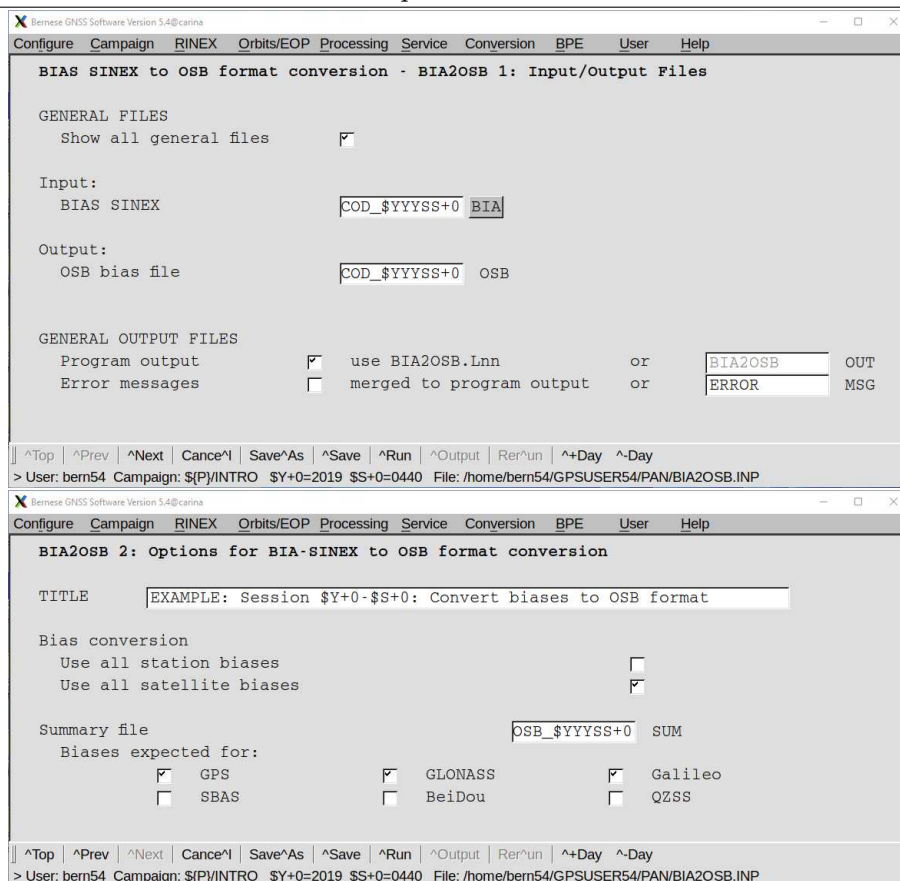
Bernese GNSS Software Version 5.4@carina

Configure Campaign RINEX Orbits/EOP Processing Service Conversion BPE User Help

BIAS SINEX to OSB format conversion - BIA2OSB 1: Input/Output Files

GENERAL FILES
Show all general files

Input:
BIAS SINEX COD_$YYYSS+0 BIA

Output:
OSB bias file COD_$YYYSS+0 OSB

GENERAL OUTPUT FILES
Program output use BIA2OSB.Lnn or BIA2OSB OUT
Error messages merged to program output or ERROR MSG

^Top ^Prev ^Next Cance^l Save^As ^Save ^Run ^Output Rer^un ^+Day ^-Day

> User: bern54 Campaign: ${P}/INTRO $Y+0=2019 $S+0=0440 File: /home/bern54/GPSUSER54/PAN/BIA2OSB.INP

Bernese GNSS Software Version 5.4@carina

Configure Campaign RINEX Orbits/EOP Processing Service Conversion BPE User Help

BIA2OSB 2: Options for BIA-SINEX to OSB format conversion

TITLE EXAMPLE: Session $Y+0-$S+0: Convert biases to OSB format

Bias conversion
Use all station biases
Use all satellite biases

Summary file OSB_$YYYSS+0 SUM
Biases expected for:
GPS GLONASS Galileo
SBAS BeiDou QZSS

^Top ^Prev ^Next Cance^l Save^As ^Save ^Run ^Output Rer^un ^+Day ^-Day

> User: bern54 Campaign: ${P}/INTRO $Y+0=2019 $S+0=0440 File: /home/bern54/GPSUSER54/PAN/BIA2OSB.INP